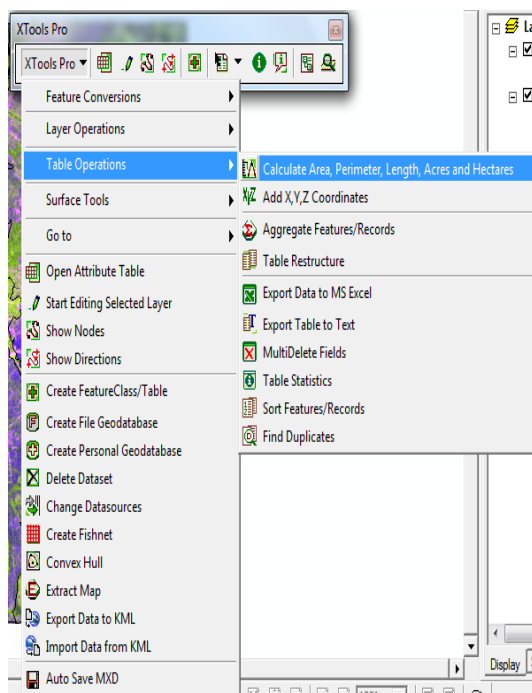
XTools Pro

XTools Pro ▾

Feature Conversions
Layer Operations
Table Operations
Surface Tools
Go to
Open Attribute Table
Start Editing Selected Layer
Show Nodes
Show Directions
Create FeatureClass/Table
Create File Geodatabase
Create Personal Geodatabase
Delete Dataset
Change Datasources
Create Fishnet
Convex Hull
Extract Map
Export Data to KML
Import Data from KML
Auto Save MXD

Calculate Area, Perimeter, Length, Acres and Hectares
Add X,Y,Z Coordinates
Aggregate Features/Records
Table Restructure
Export Data to MS Excel
Export Table to Text
MultiDelete Fields
Table Statistics
Sort Features/Records
Find Duplicates

La

Display